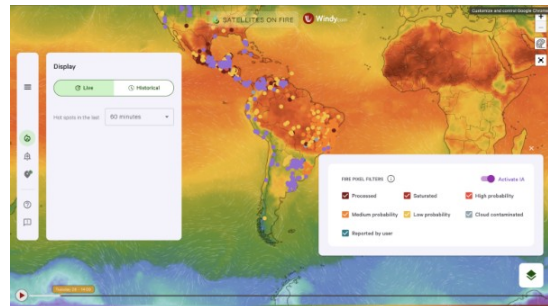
SATELLITES ON FIRE  Windy

Customise and control Google Chrome

Display

Live

Historical

Hot spots in the last  60 minutes

FIRE PIXEL FILTERS

Activate IA

Processed

Saturated

High probability

Medium probability

Low probability

Cloud contaminated

Reported by user

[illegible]